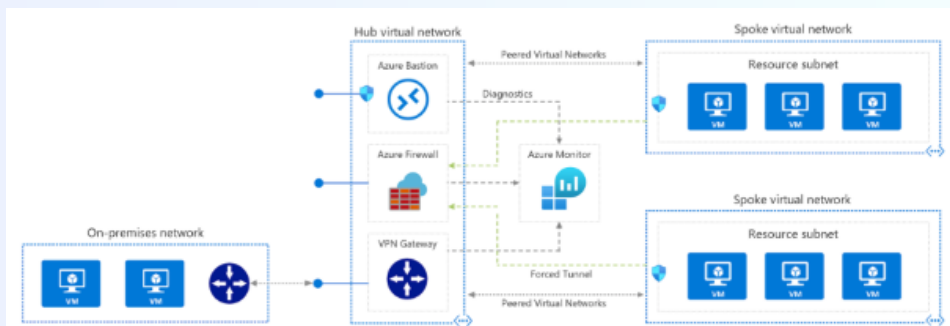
Hub virtual network

Azure Bastion

Azure Firewall

VPN Gateway

Peered Virtual Networks

Diagnostics

Azure Monitor

Forced Tunnel

Peered Virtual Networks

Spoke virtual network

Resource subnet

VM

VM

VM

Spoke virtual network

Resource subnet

VM

VM

VM

On-premises network

VM

VM